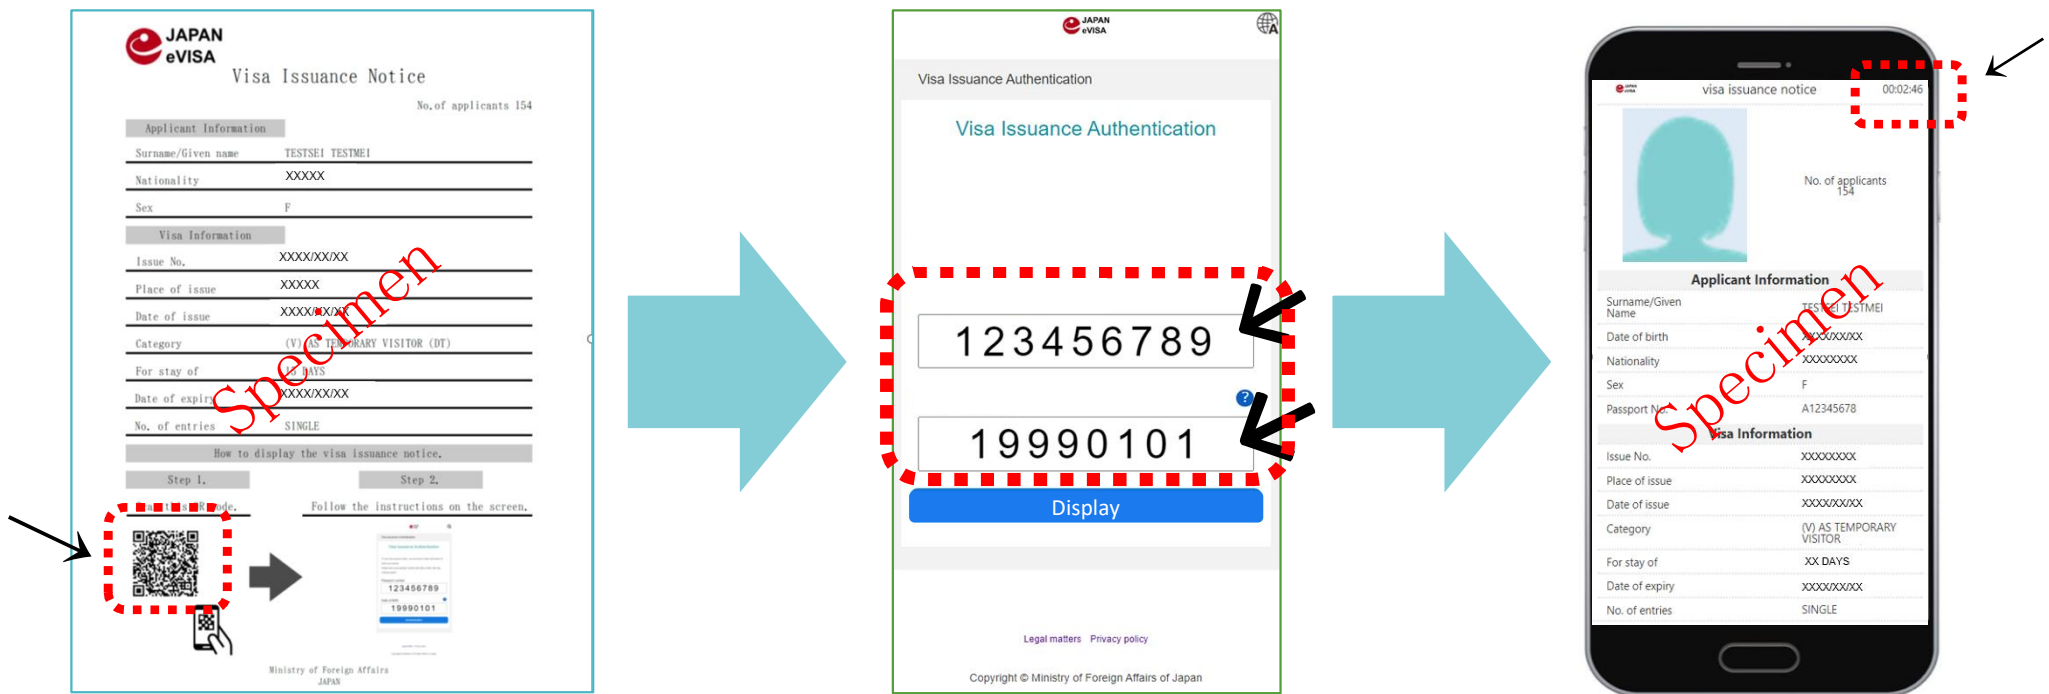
JAPAN eVISA
Visa Issuance Notice

No.of applicants 154

Applicant Information

| | |
|---|---|
| Surname/Given name | TESTSEI TESTMEI |
| Nationality | XXXXX |
| Sex | F |

Visa Information

| | |
|---|---|
| Issue No. | XXXX/XX/XX |
| Place of issue | XXXXX |
| Date of issue | XXXX/XX/XX |
| Category | (V) AS TEMPORARY VISITOR (DT) |
| For stay of | XX DAYS |
| Date of expiry | XXXX/XX/XX |
| No. of entries | SINGLE |

Specimen

How to display the visa issuance notice.

Step 1.

Step 2.

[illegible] QR code.

Follow the instructions on the screen.

123456789
19990101

Ministry of Foreign Affairs
JAPAN

JAPAN eVISA

Visa Issuance Authentication

Visa Issuance Authentication

123456789

19990101

Display

Legal matters Privacy policy

Copyright © Ministry of Foreign Affairs of Japan

visa issuance notice 00:02:46

No. of applicants 154

Applicant Information

| | |
|---|---|
| Surname/Given Name | TESTSEI TESTMEI |
| Date of birth | XXXX/XX/XX |
| Nationality | XXXXXXXX |
| Sex | F |
| Passport No. | A12345678 |

Visa Information

| | |
|---|---|
| Issue No. | XXXXXXXX |
| Place of issue | XXXXXXXX |
| Date of issue | XXXX/XX/XX |
| Category | (V) AS TEMPORARY VISITOR |
| For stay of | XX DAYS |
| Date of expiry | XXXX/XX/XX |
| No. of entries | SINGLE |

Specimen